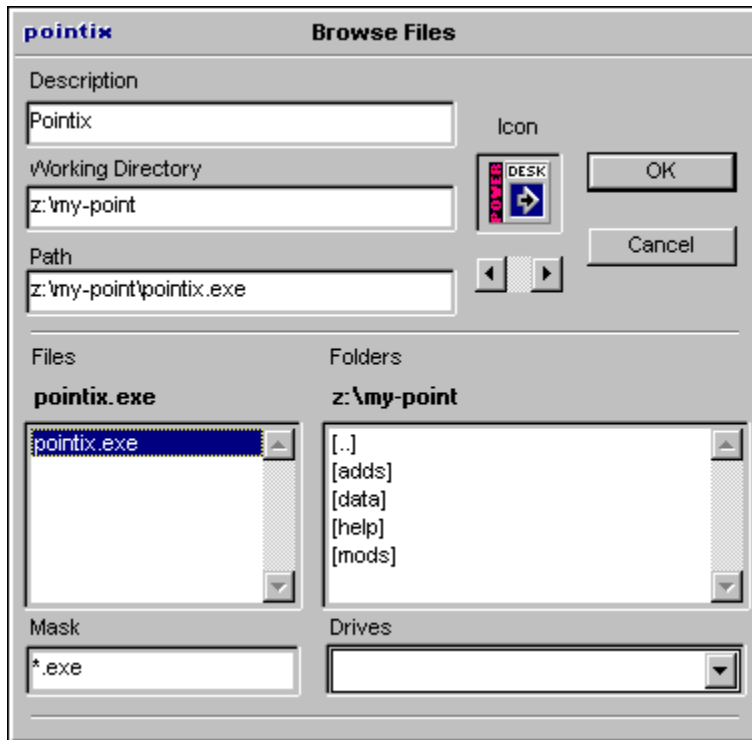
pointix

Browse Files

Description

Pointix

Working Directory

z:\my-point

Path

z:\my-point\pointix.exe

Icon

POWER DESK

OK

Cancel

Files

pointix.exe

pointix.exe

Folders

z:\my-point

[..]
[adds]
[data]
[help]
[mods]

Mask

*.exe

Drives